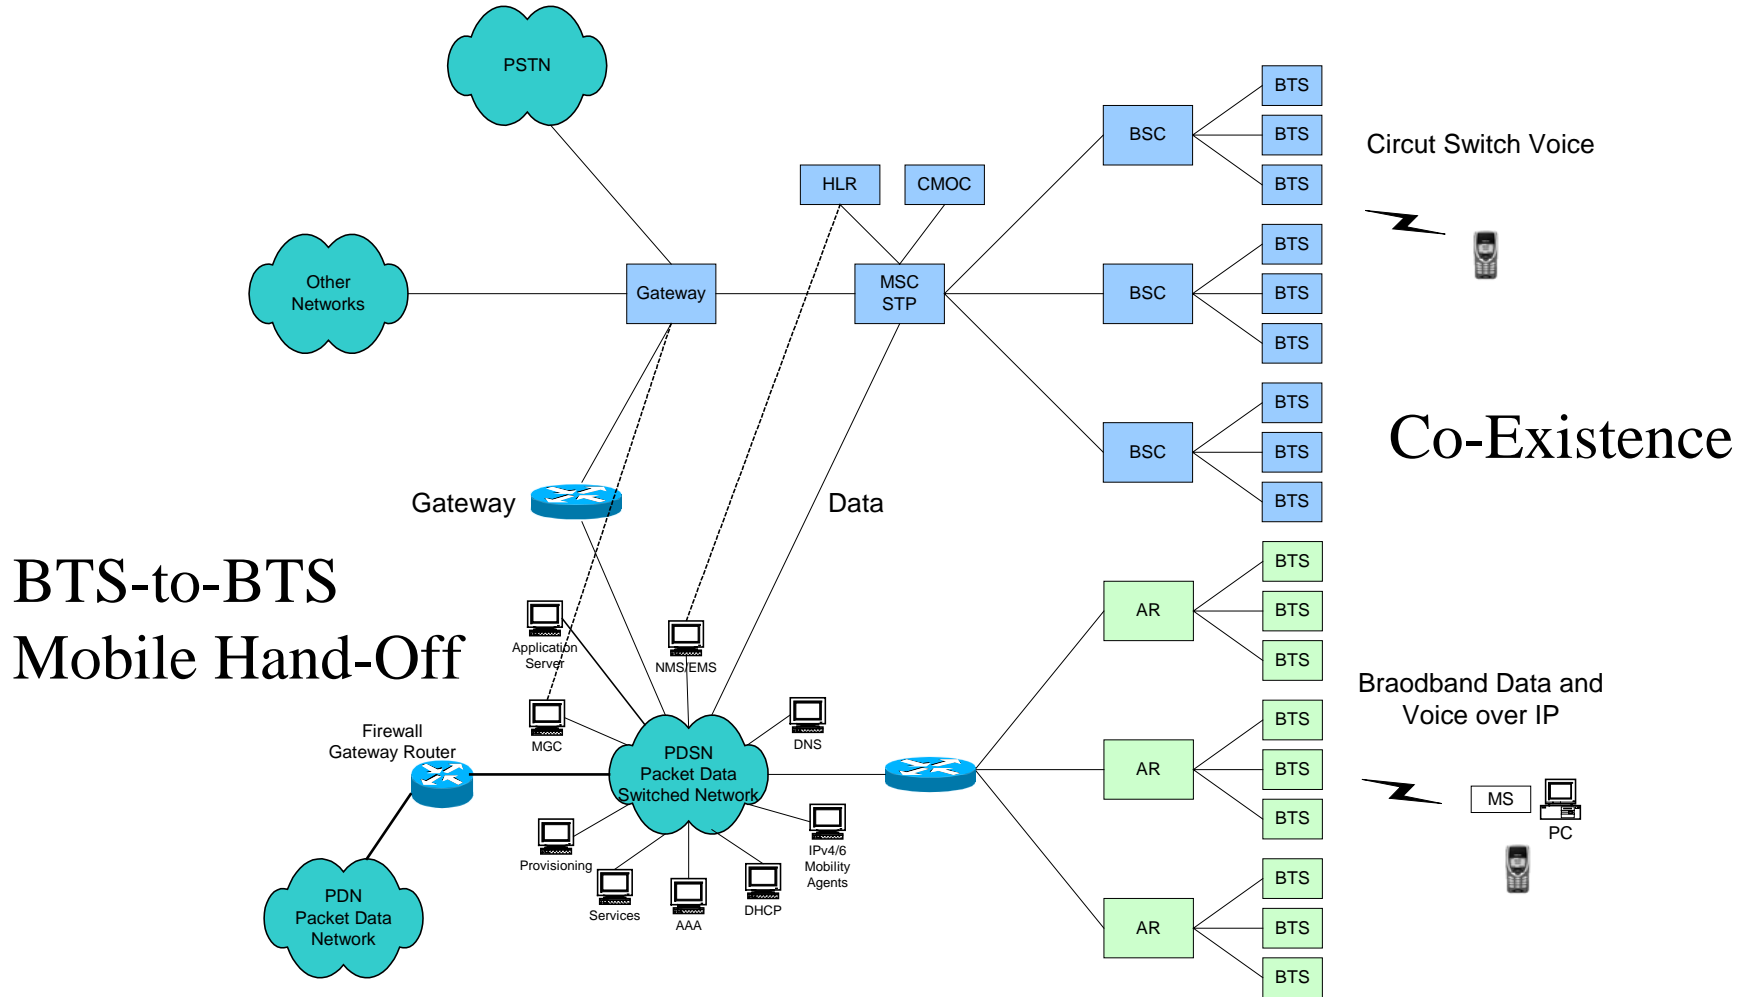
PSTN

Other Networks

Gateway

HLR

CMOC

MSC STP

BSC

BSC

BSC

BTS
BTS
BTS
BTS
BTS
BTS
BTS
BTS
BTS

Circut Switch Voice

Co-Existence

Gateway

Data

BTS-to-BTS
Mobile Hand-Off

Application Server

NMS/EMS

MGC

DNS

Firewall
Gateway Router

PDSN
Packet Data
Switched Network

Provisioning

Services

AAA

DHCP

IPv4/6 Mobility Agents

PDN
Packet Data
Network

AR

AR

AR

BTS
BTS
BTS
BTS
BTS
BTS
BTS
BTS
BTS

Braodband Data and
Voice over IP

MS

PC